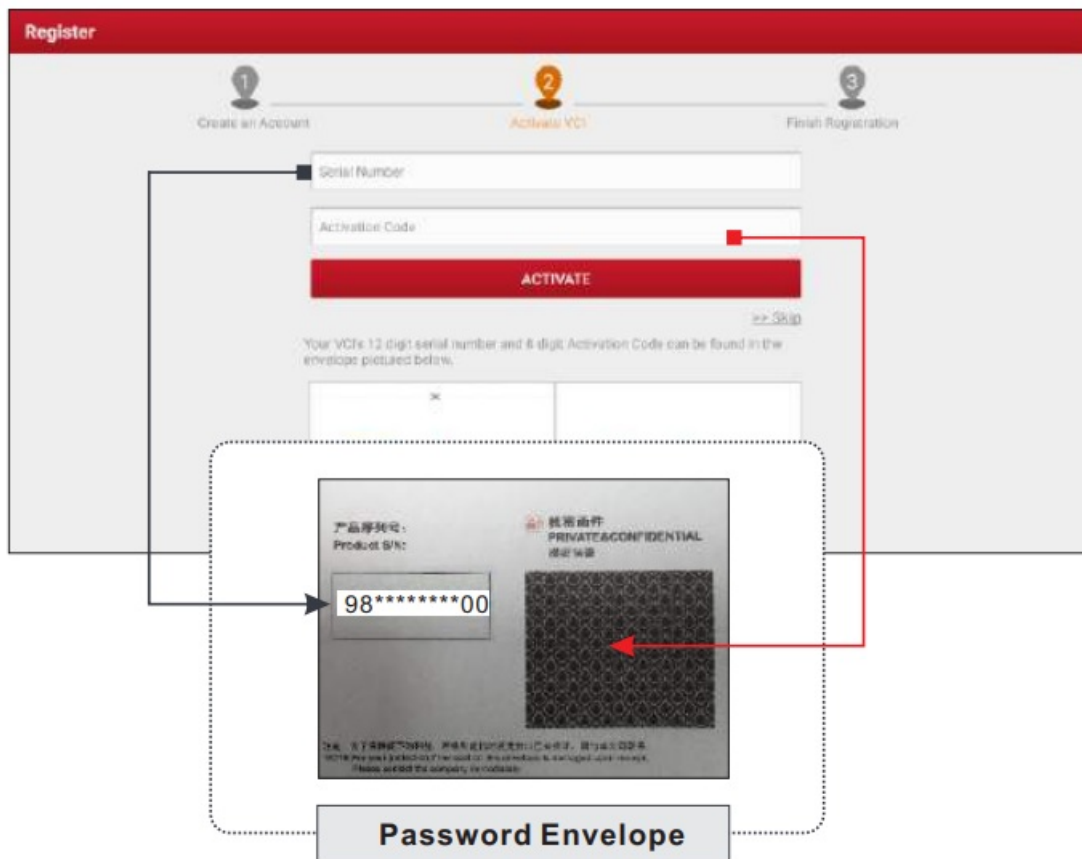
Register

1
Create an Account

2
Activate VCI

3
Finish Registration

Serial Number

Activation Code

ACTIVATE

>> Skip

Your VCI's 12 digit serial number and 8 digit Activation Code can be found in the envelope pictured below.

×

产品序列号:
Product S/N:

98********00

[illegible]
PRIVATE&CONFIDENTIAL
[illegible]

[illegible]
NOTE: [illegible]
Please contact the company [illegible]

Password Envelope